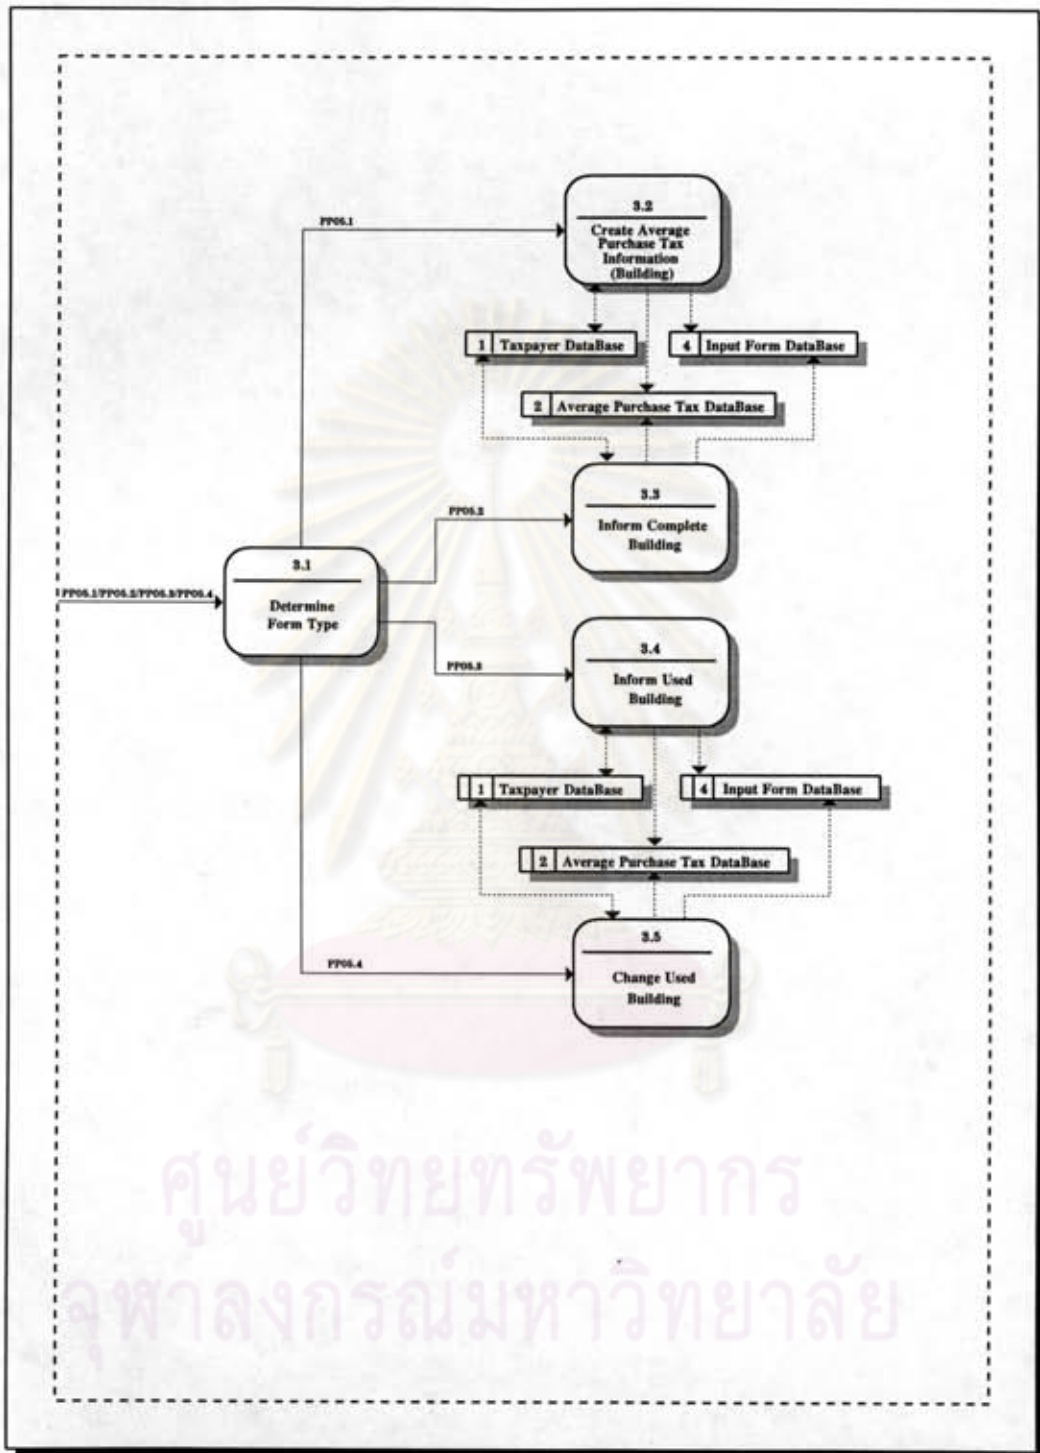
PP05.1

3.2

Create Average Purchase Tax Information (Building)

1 Taxpayer DataBase

4 Input Form DataBase

2 Average Purchase Tax DataBase

PP05.2

3.3

Inform Complete Building

PP05.1/PP05.2/PP05.3/PP05.4

3.1

Determine Form Type

PP05.3

3.4

Inform Used Building

1 Taxpayer DataBase

4 Input Form DataBase

2 Average Purchase Tax DataBase

PP05.4

3.5

Change Used Building

ศูนย์วิทยทรัพยากร
จุฬาลงกรณ์มหาวิทยาลัย